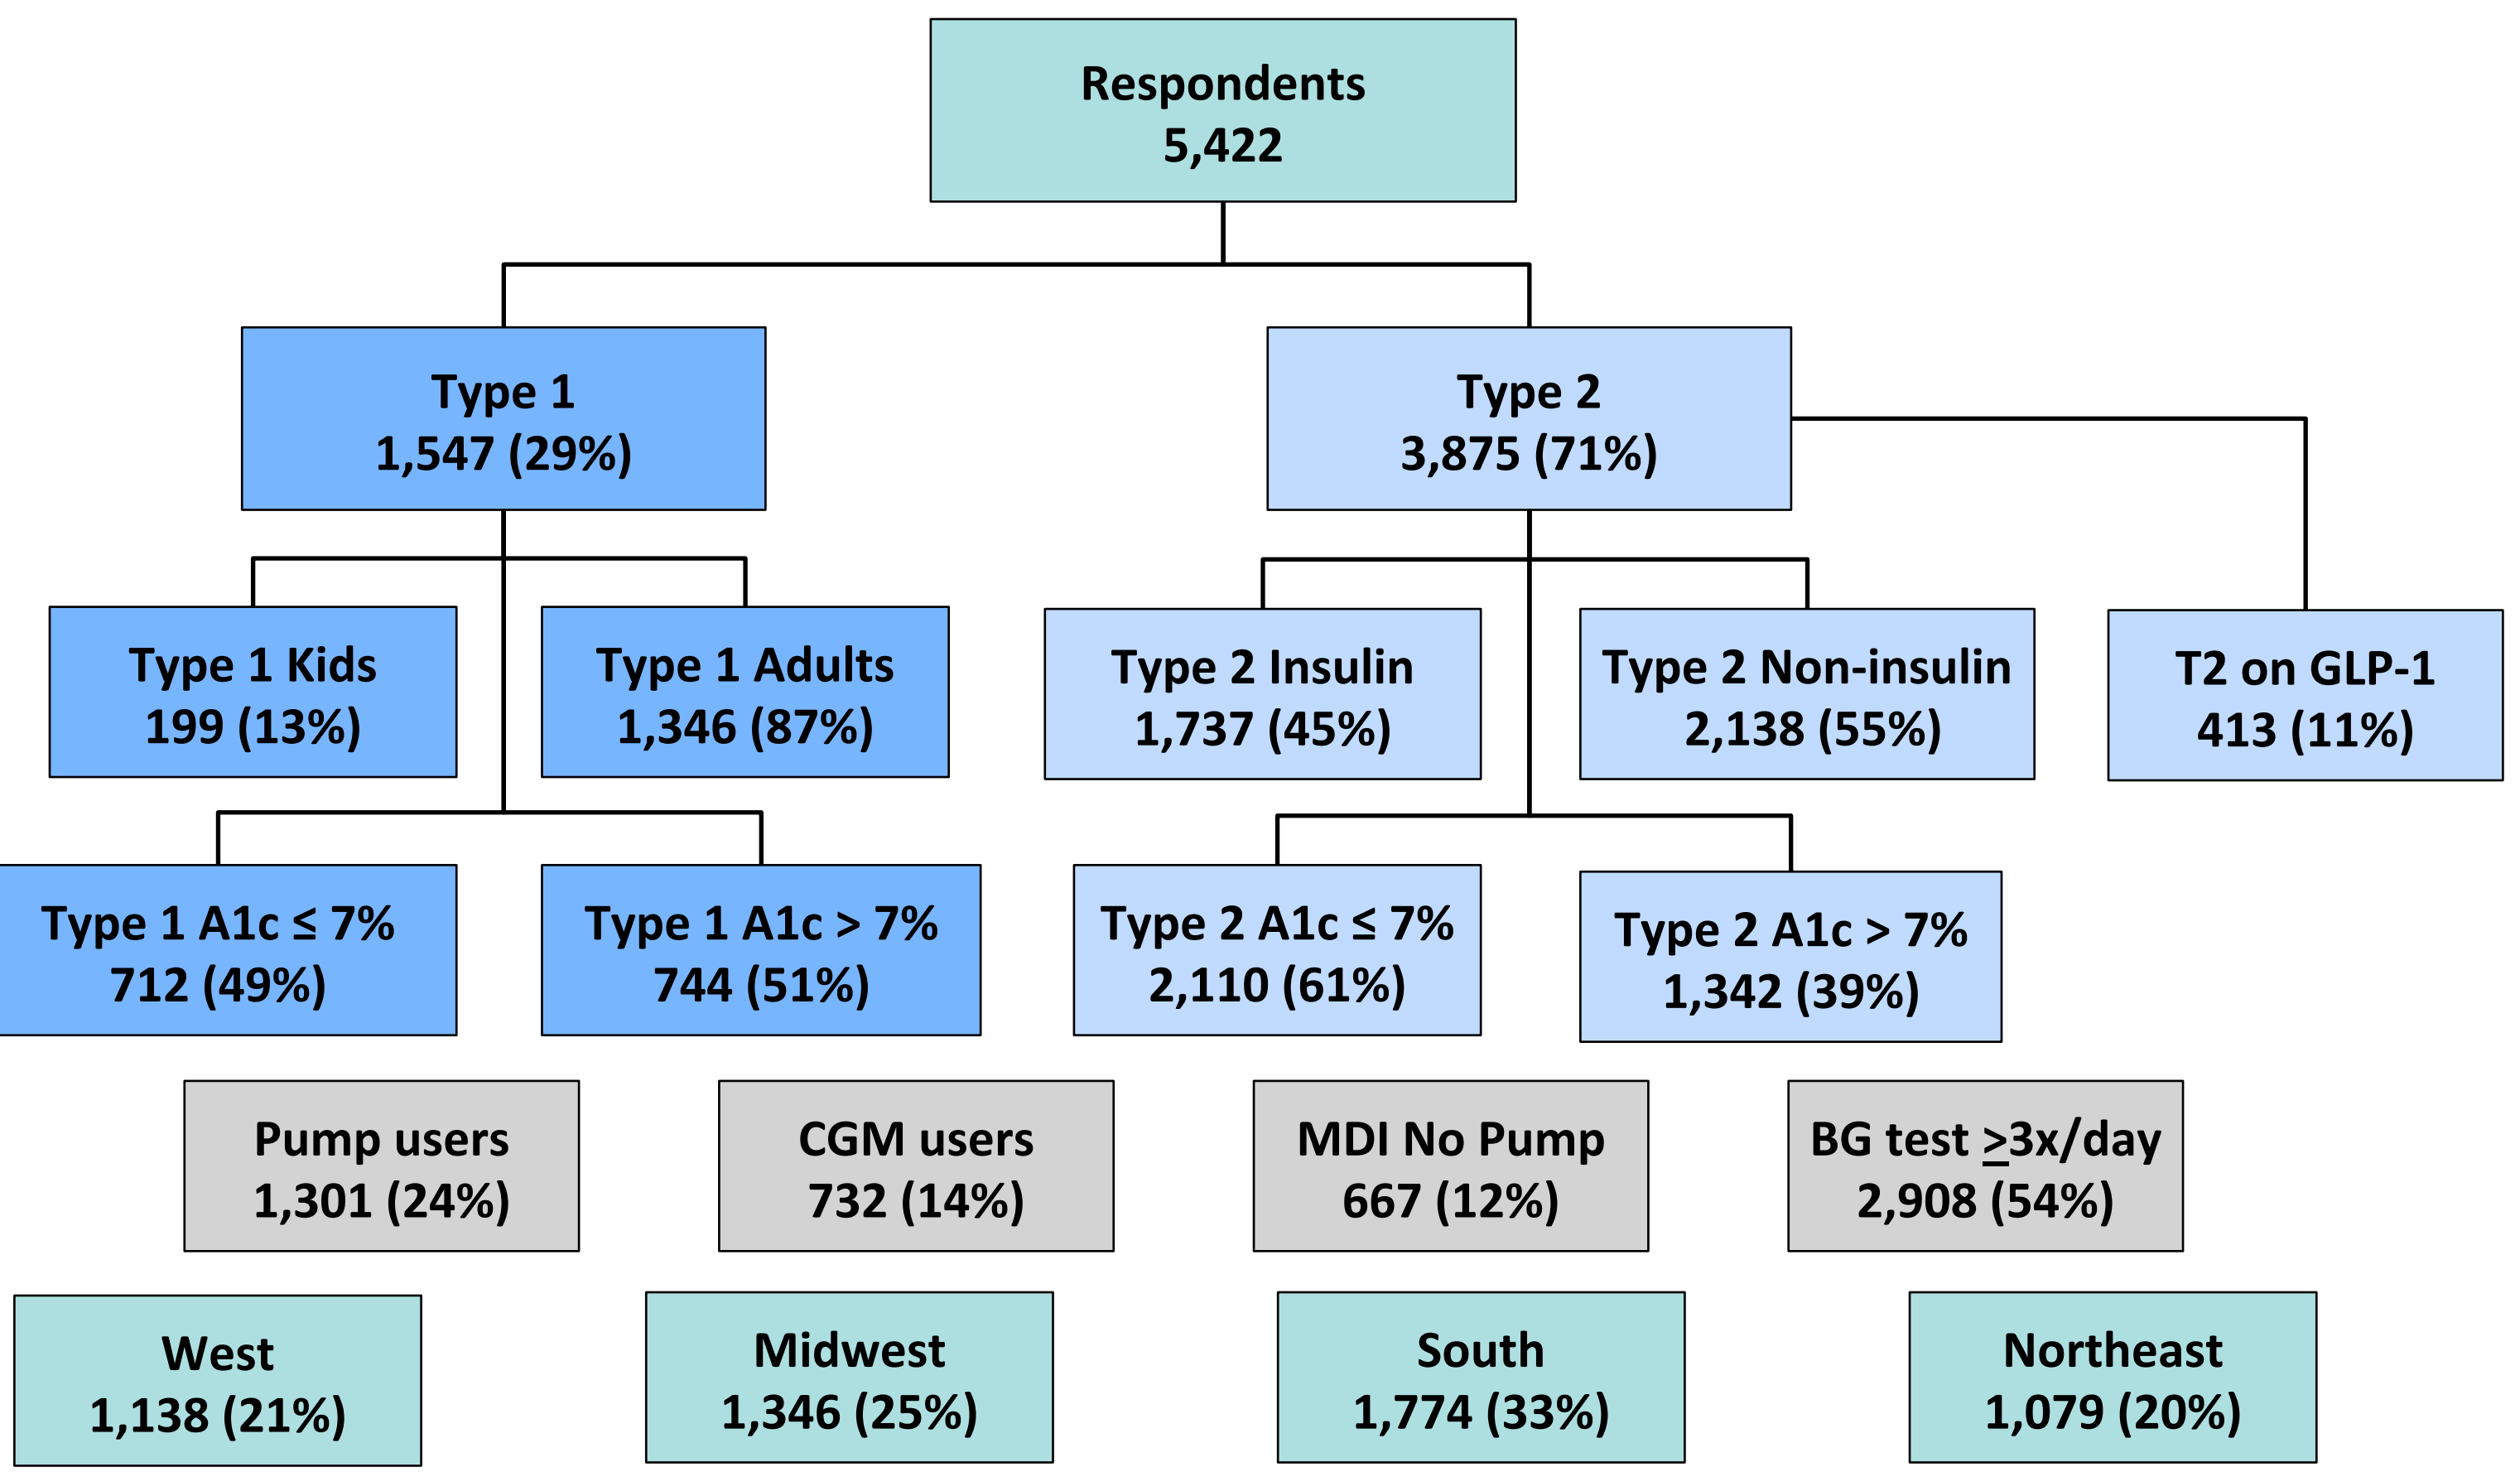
Respondents
5,422

Type 1
1,547 (29%)

Type 2
3,875 (71%)

Type 1 Kids
199 (13%)

Type 1 Adults
1,346 (87%)

Type 2 Insulin
1,737 (45%)

Type 2 Non-insulin
2,138 (55%)

T2 on GLP-1
413 (11%)

Type 1 A1c ≤ 7%
712 (49%)

Type 1 A1c > 7%
744 (51%)

Type 2 A1c ≤ 7%
2,110 (61%)

Type 2 A1c > 7%
1,342 (39%)

Pump users
1,301 (24%)

CGM users
732 (14%)

MDI No Pump
667 (12%)

BG test $\geq$3x/day
2,908 (54%)

West
1,138 (21%)

Midwest
1,346 (25%)

South
1,774 (33%)

Northeast
1,079 (20%)